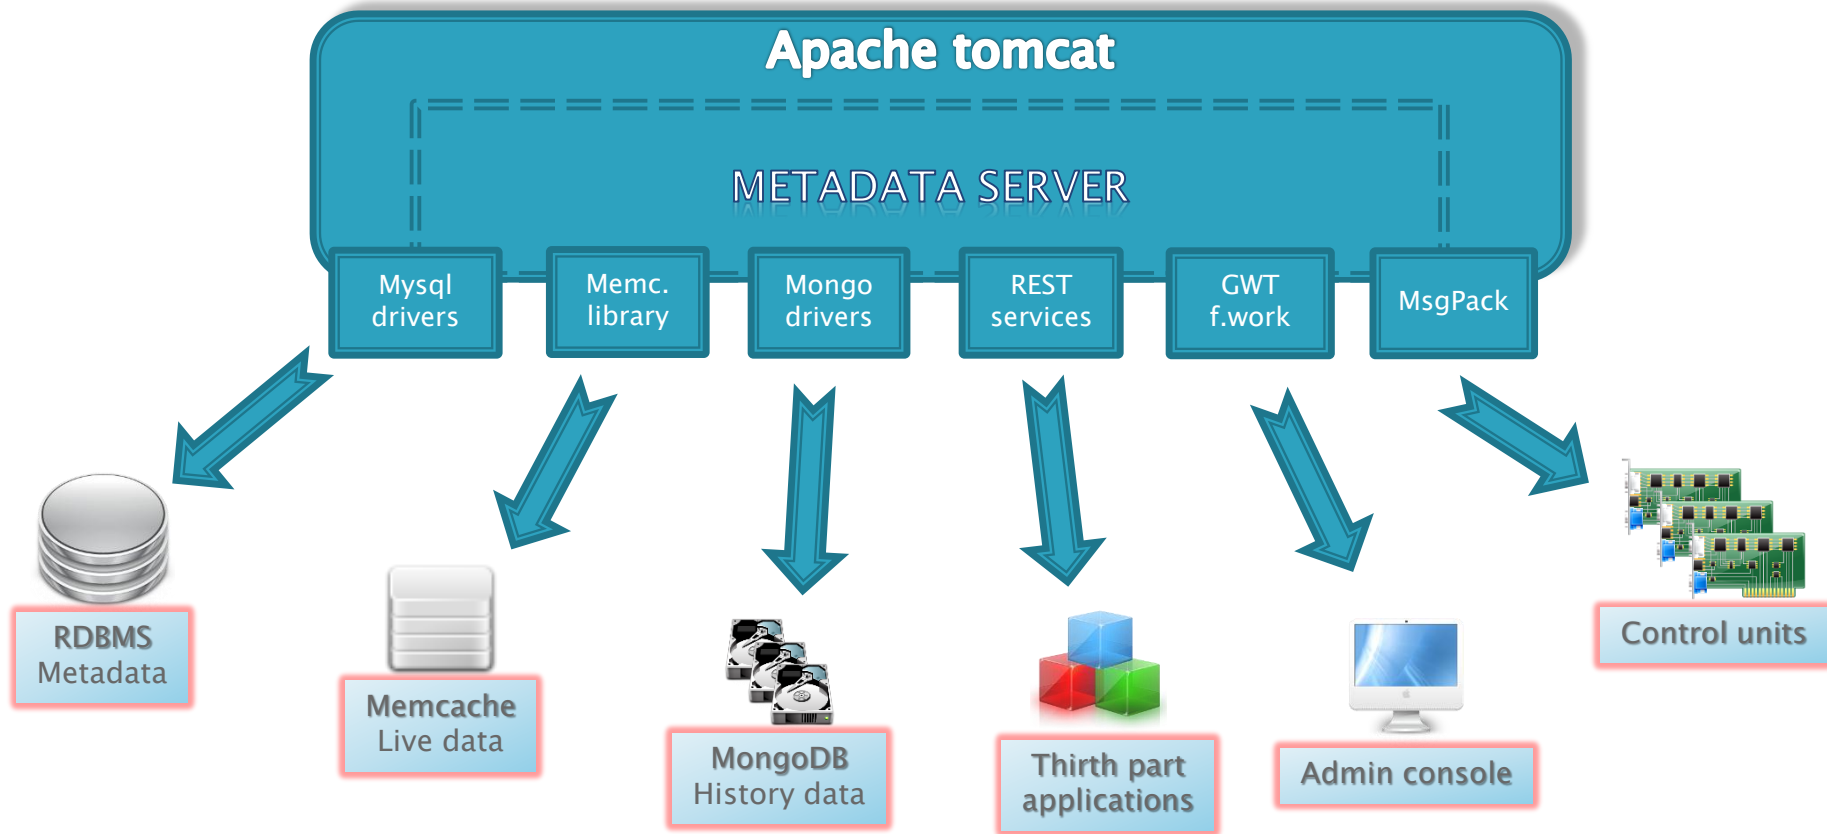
Apache tomcat

METADATA SERVER

Mysql drivers

Memc. library

Mongo drivers

REST services

GWT f.work

MsgPack

RDBMS Metadata

Memcache Live data

MongoDB History data

Thirth part applications

Admin console

Control units